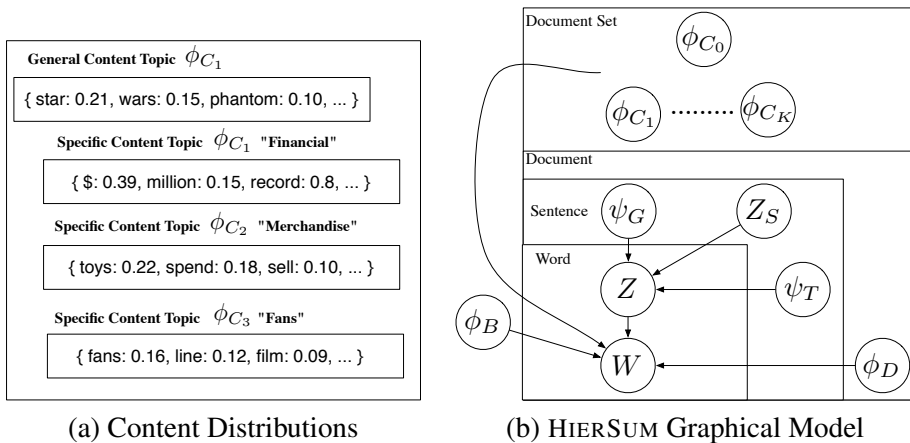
General Content Topic $\phi_{C_1}$

{ star: 0.21, wars: 0.15, phantom: 0.10, ... }

Specific Content Topic $\phi_{C_1}$ "Financial"

{ $: 0.39, million: 0.15, record: 0.8, ... }

Specific Content Topic $\phi_{C_2}$ "Merchandise"

{ toys: 0.22, spend: 0.18, sell: 0.10, ... }

Specific Content Topic $\phi_{C_3}$ "Fans"

{ fans: 0.16, line: 0.12, film: 0.09, ... }

(a) Content Distributions

Document Set

$\phi_{C_0}$

$\phi_{C_1}$ ......... $\phi_{C_K}$

Document

Sentence

$\psi_G$

$Z_S$

Word

$Z$

$\psi_T$

$\phi_B$

$W$

$\phi_D$

(b) HIERSUM Graphical Model